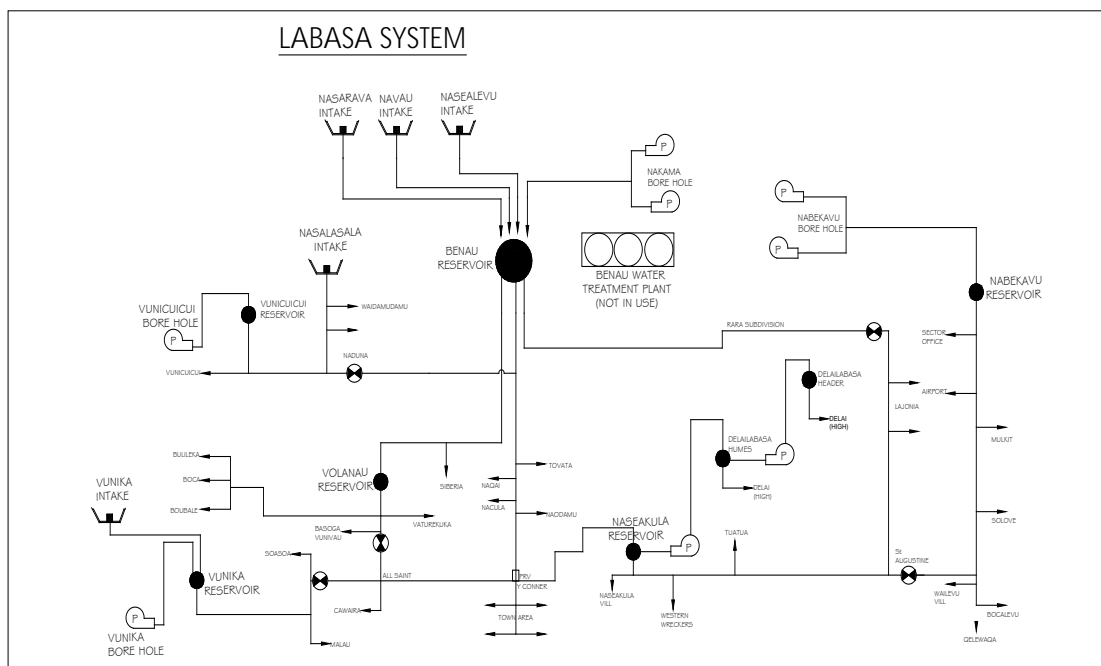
LABASA SYSTEM

NASARAVA INTAKE

NAVAU INTAKE

NASEALEVU INTAKE

P

NAKAMA BORE HOLE

P

P

NABEKAVU BORE HOLE

P

NASALASALA INTAKE

BENAU RESERVOIR

BENAU WATER TREATMENT PLANT (NOT IN USE)

NABEKAVU RESERVOIR

VUNICUICUI BORE HOLE

VUNICUICUI RESERVOIR

WAIDAMUDAMU

P

RARA SUBDIVISION

SECTOR OFFICE

NADUNA

VUNICUICUI

DELAILABASA HEADER

AIRPORT

LAJONIA

DELAI (HIGH)

DELAILABASA HUMES

P

MULKIT

BULILEKA

TOVATA

BOCA

VOLANAU RESERVOIR

SIBERIA

NAQAI

DELAI (HIGH)

BOUBALE

NACULA

NAODAMU

VATUREKUKA

VUNIKA INTAKE

BASOGA VUNIVAU

NASEAKULA RESERVOIR

P

TUATUA

SOLOVE

SOASOA

VUNIKA RESERVOIR

ALL SAINT

PRV Y CONNER

St AUGUSTINE

NASEAKULA VILL

WAILEVU VILL

CAWAIRA

WESTERN WRECKERS

BOCALEVU

P

TOWN AREA

VUNIKA BORE HOLE

MALAU

QELEWAQA